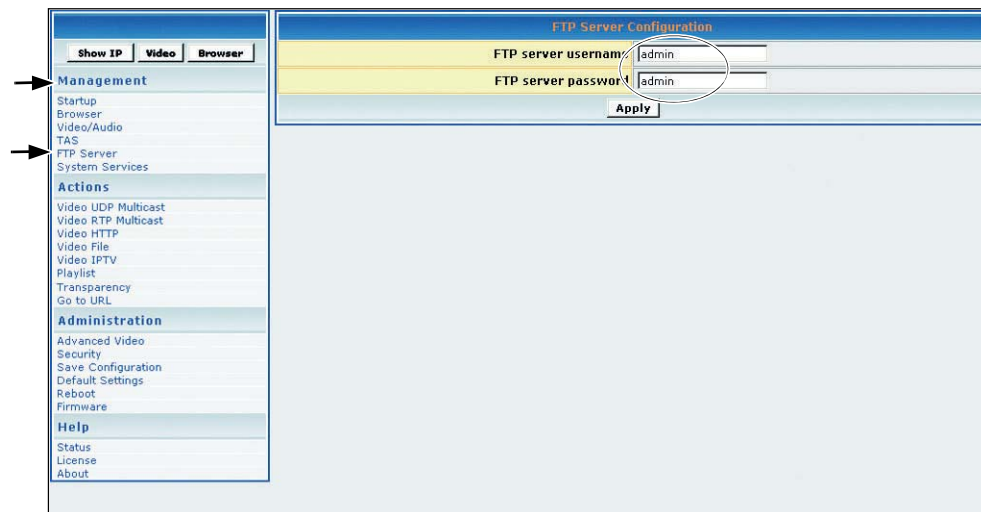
Show IP | Video | Browser

Management

Startup
Browser
Video/Audio
TAS
FTP Server
System Services

Actions

Video UDP Multicast
Video RTP Multicast
Video HTTP
Video File
Video IPTV
Playlist
Transparency
Go to URL

Administration

Advanced Video
Security
Save Configuration
Default Settings
Reboot
Firmware

Help

Status
License
About

FTP Server Configuration

| | |
|---|---|
| FTP server usernam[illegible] | admin |
| FTP server passwor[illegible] | admin |

Apply